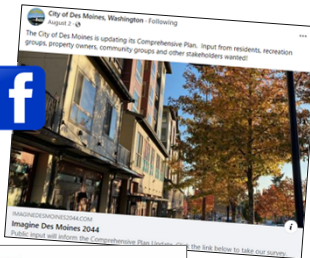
City of Des Moines, Washington · Following
August 2 ·

The City of Des Moines is updating its Comprehensive Plan. Input from residents, recreation groups, property owners, community groups and other stakeholders wanted!

f

IMAGINEDESMOINES2044.COM
Imagine Des Moines 2044
Public input will inform the Comprehensive Plan Update. Click the link below to take our survey.

i